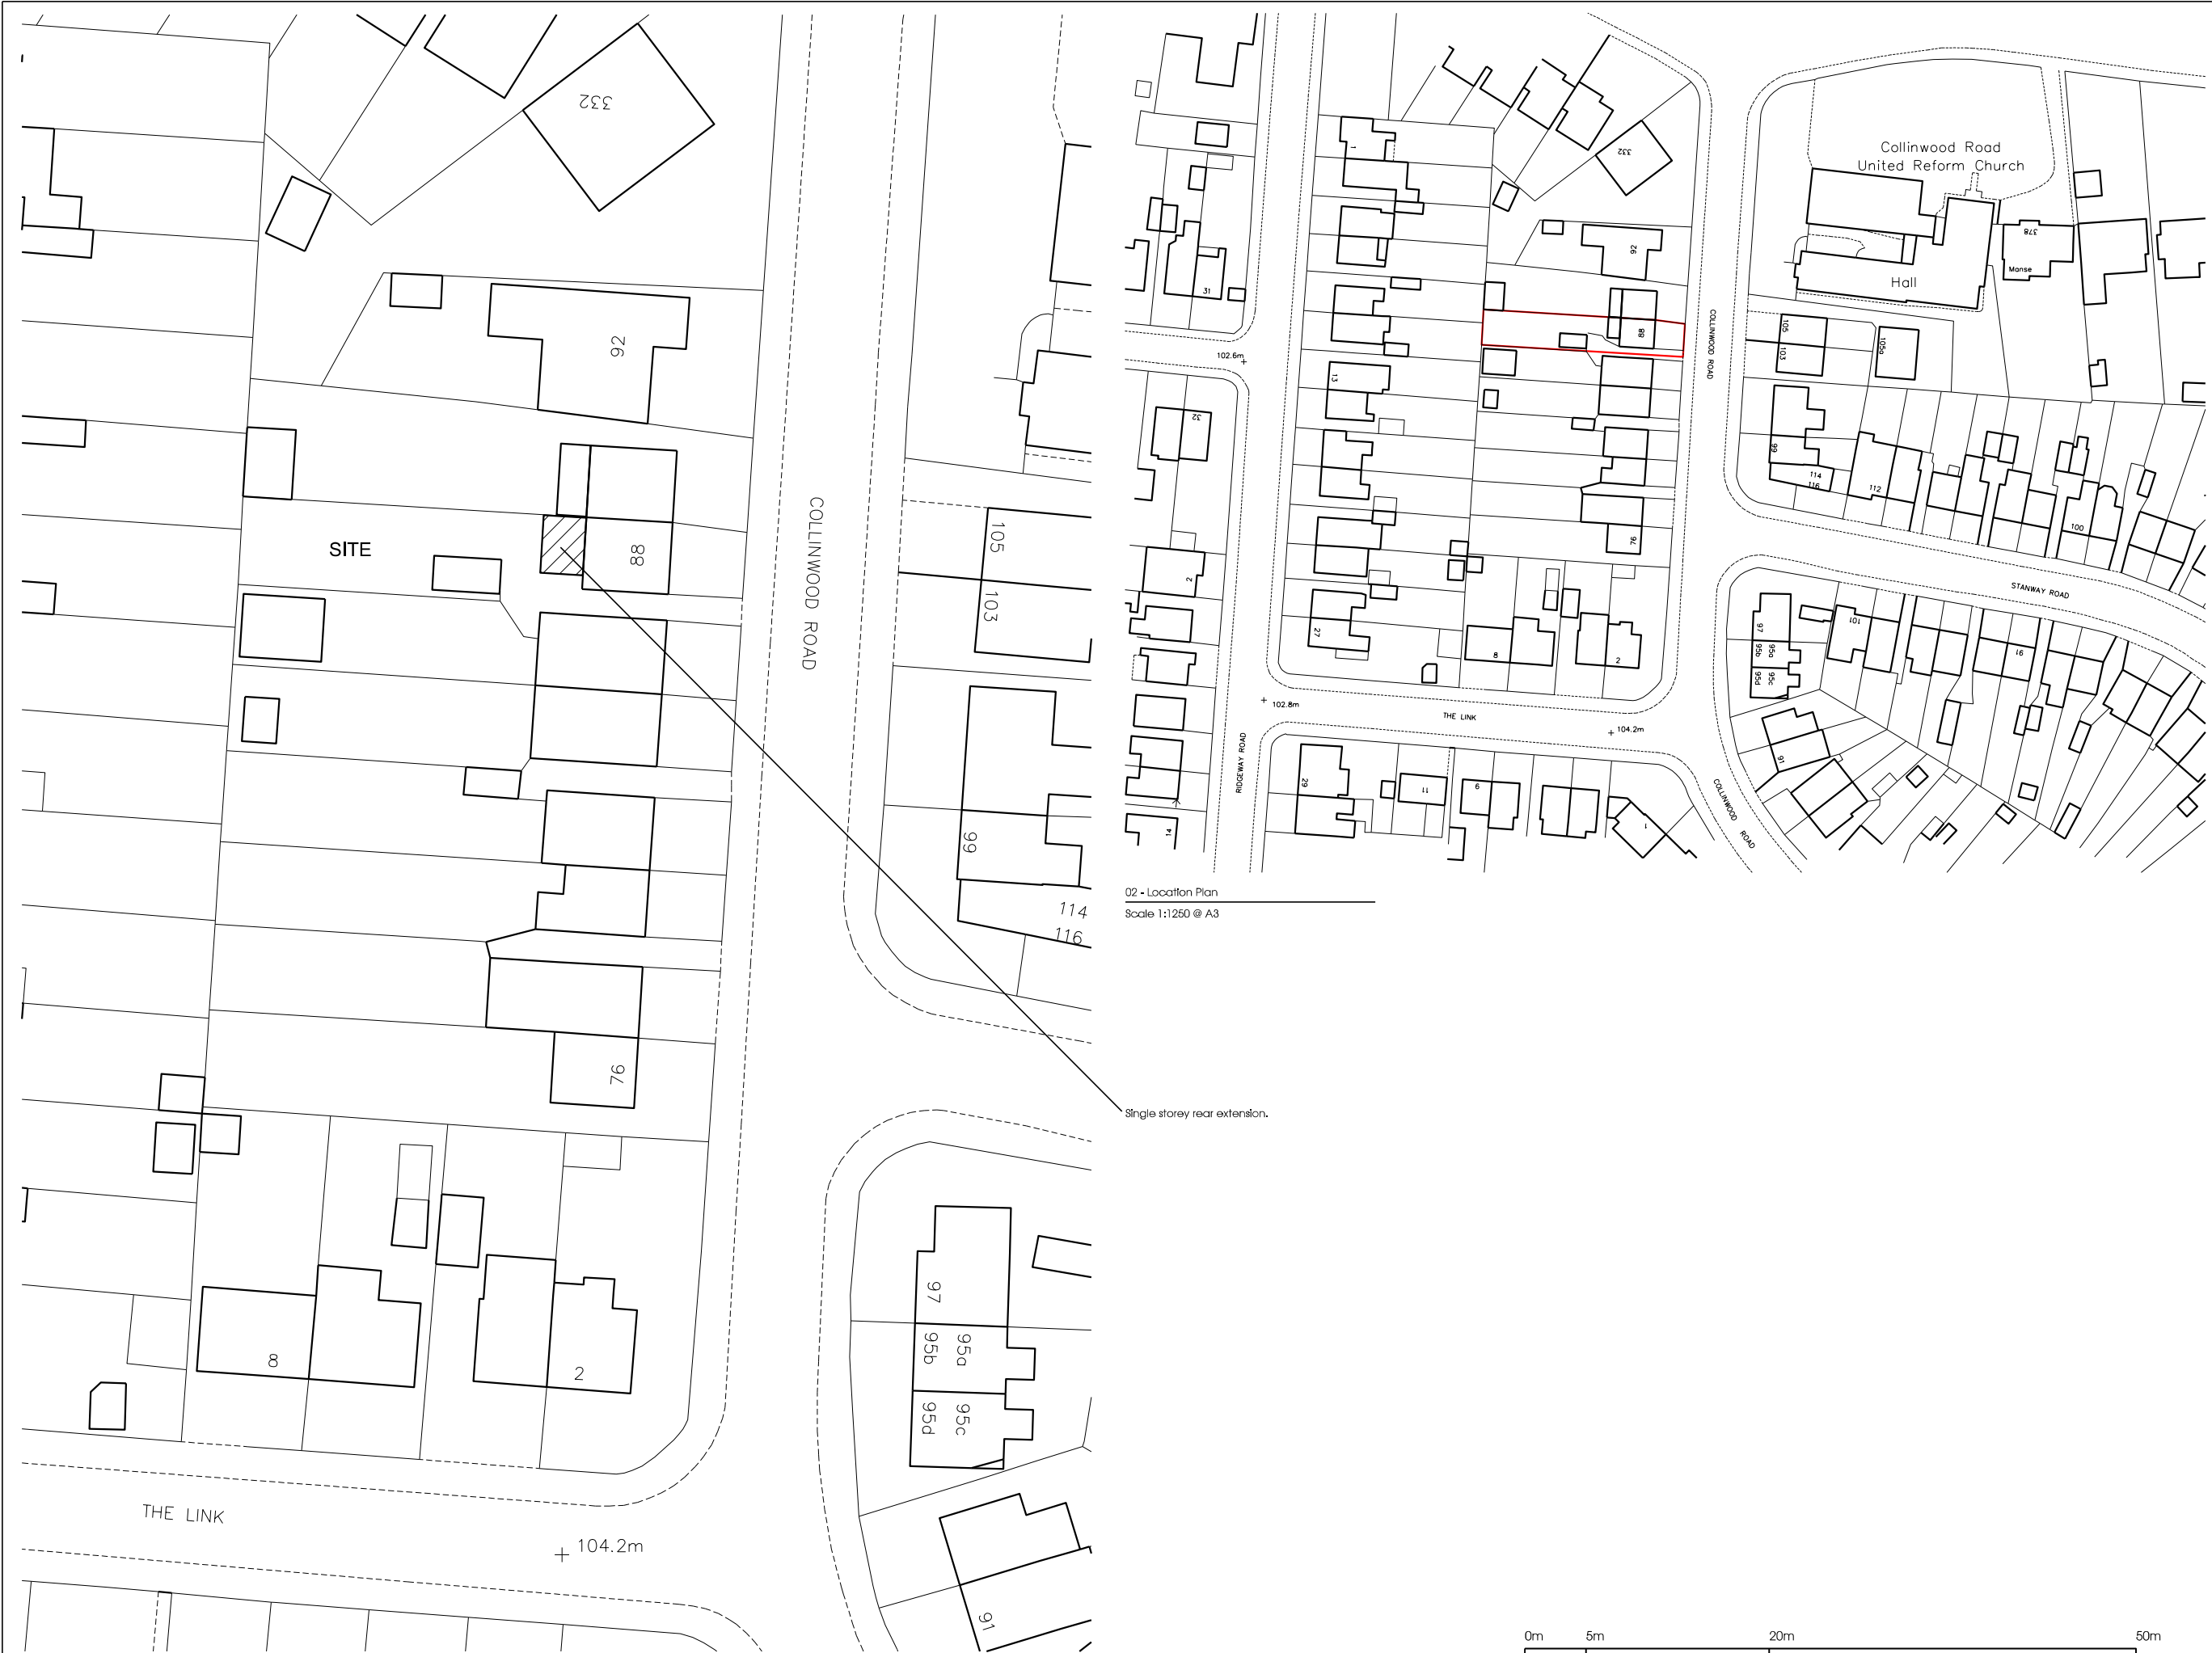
332

92

SITE

88

COLLINWOOD ROAD

105

103

99

114

116

76

8

2

97

95a

95b

95c

95d

THE LINK

104.2m

91

Single storey rear extension.

Collinwood Road
United Reform Church

Hall

Manse

378

332

92

88

76

31

32

102.6m

1

13

27

8

2

105

103

105a

99

114

116

112

100

STANWAY ROAD

97

95a

95b

95c

95d

101

16

91

COLLINWOOD ROAD

102.8m

THE LINK

104.2m

RIDGEWAY ROAD

29

11

6

1

14

02 - Location Plan

Scale 1:1250 @ A3

0m

5m

20m

50m